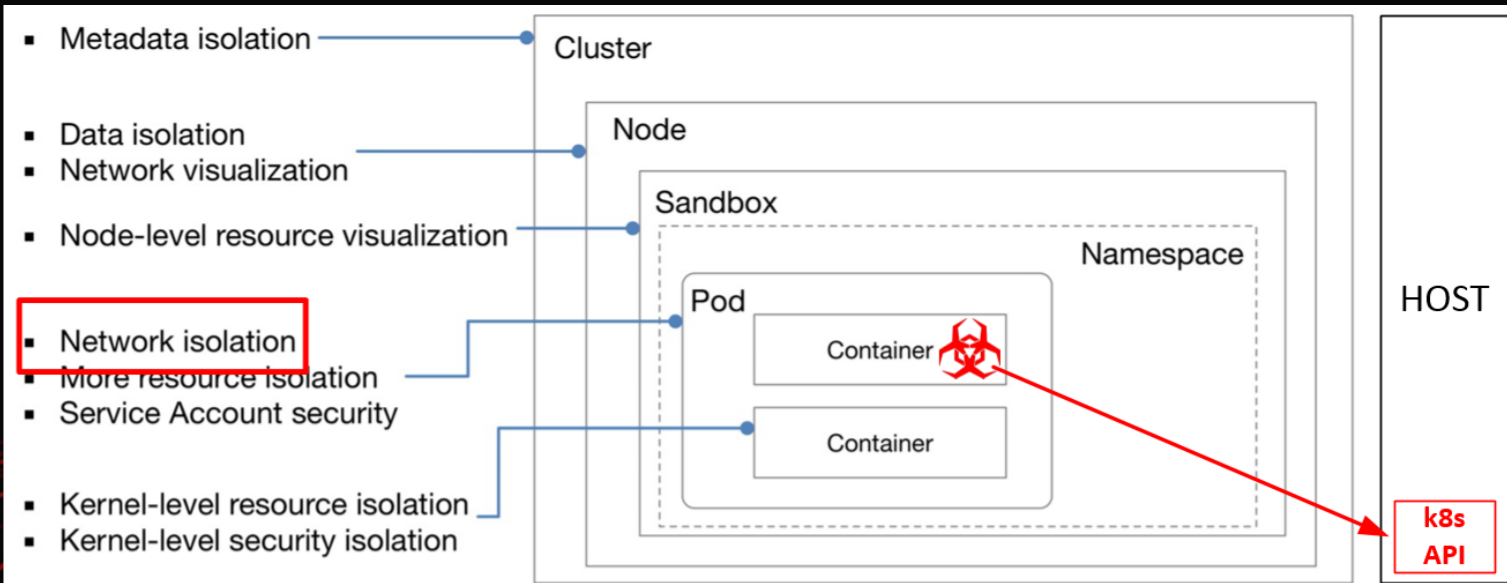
- Metadata isolation
- Data isolation
- Network visualization
- Node-level resource visualization
- Network isolation
- More resource isolation
- Service Account security
- Kernel-level resource isolation
- Kernel-level security isolation

Cluster

Node

Sandbox

Namespace

Pod

Container

Container

HOST

k8s API